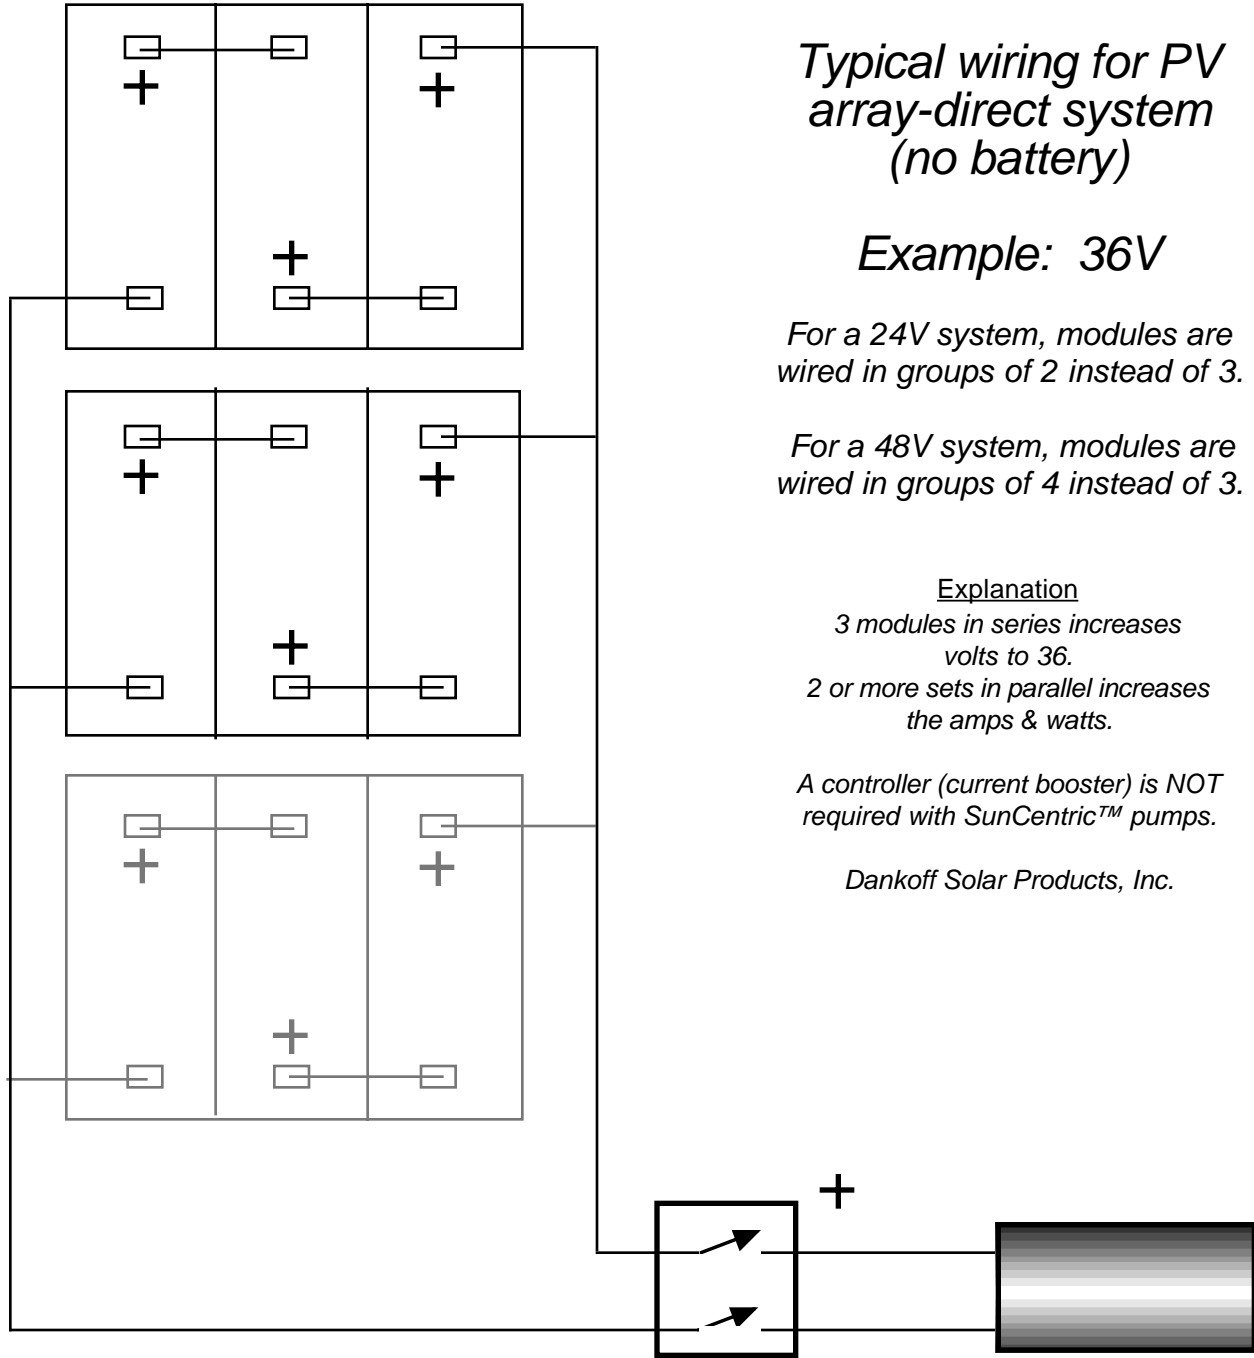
Typical wiring for PV array-direct system (no battery)

Example: 36V

For a 24V system, modules are wired in groups of 2 instead of 3.

For a 48V system, modules are wired in groups of 4 instead of 3.

Explanation
3 modules in series increases volts to 36.
2 or more sets in parallel increases the amps & watts.

A controller (current booster) is NOT required with SunCentric™ pumps.

Dankoff Solar Products, Inc.

+ +
+
+ +
+
+ +
+
+